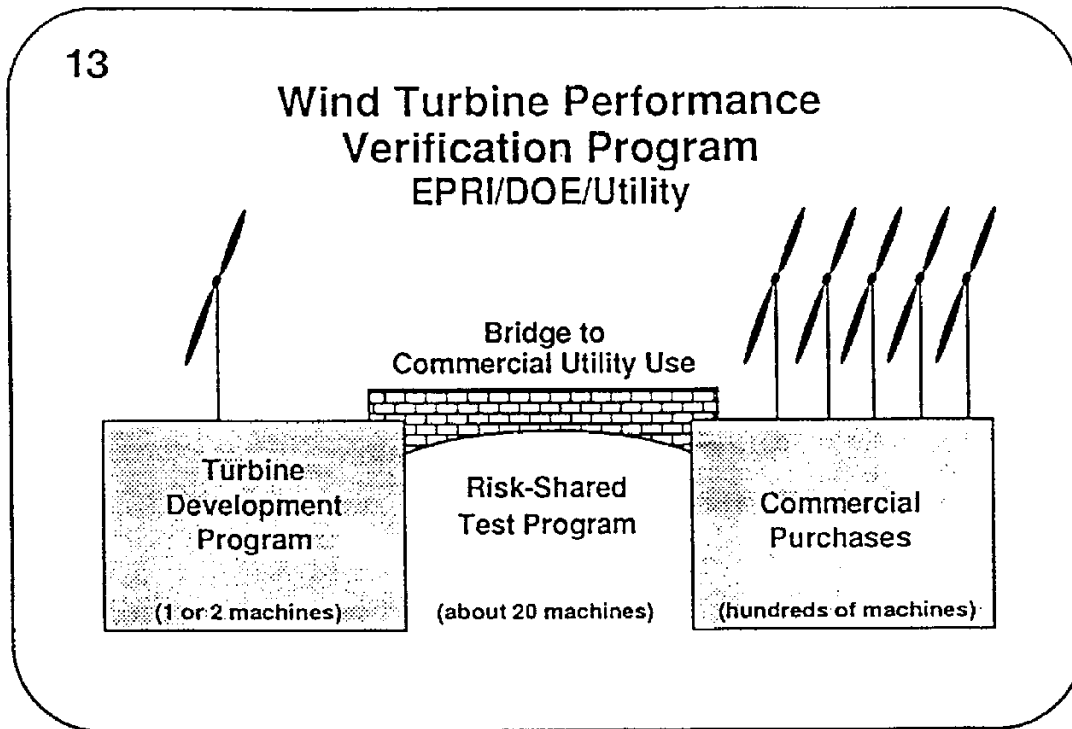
13

Wind Turbine Performance Verification Program
EPRI/DOE/Utility

Bridge to Commercial Utility Use

Turbine Development Program

(1 or 2 machines)

Risk-Shared Test Program

(about 20 machines)

Commercial Purchases

(hundreds of machines)